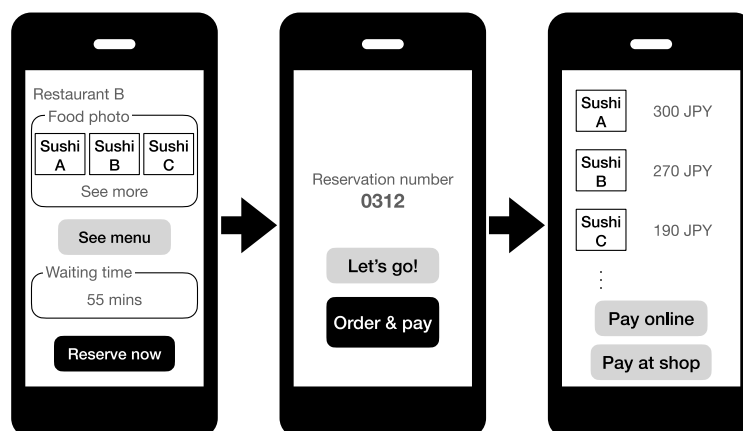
Restaurant B
Food photo
Sushi A
Sushi B
Sushi C
See more
See menu
Waiting time
55 mins
Reserve now

Reservation number
0312
Let's go!
Order & pay

Sushi A
300 JPY
Sushi B
270 JPY
Sushi C
190 JPY
⋮
Pay online
Pay at shop